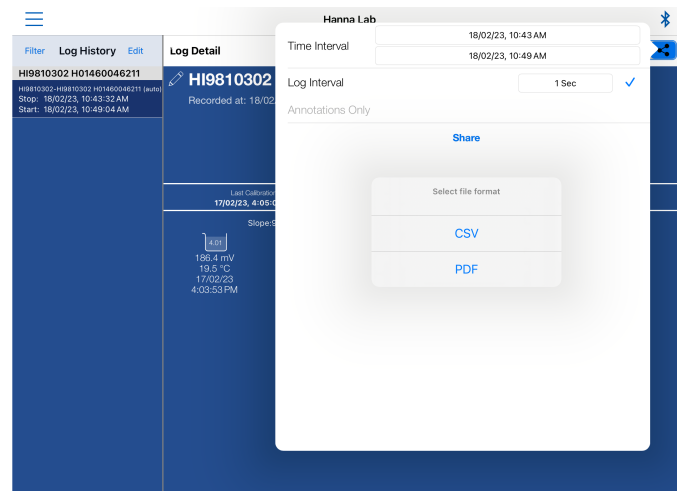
Hanna Lab

Filter Log History Edit

HI9810302 H01460046211

HI9810302-HI9810302 H01460046211 (auto)
Stop: 18/02/23, 10:43:32 AM
Start: 18/02/23, 10:49:04 AM

Log Detail

HI9810302

Recorded at: 18/02

Last Calibration
17/02/23, 4:05:0

Slope:9

4.01
186.4 mV
19.5 °C
17/02/23
4:03:53 PM

Time Interval
18/02/23, 10:43 AM
18/02/23, 10:49 AM

Log Interval
1 Sec

Annotations Only

Share

Select file format

CSV

PDF